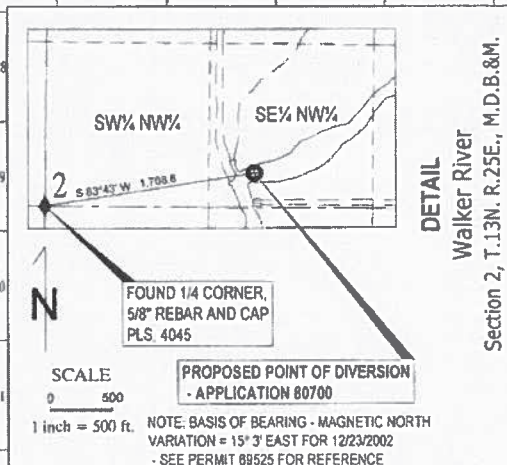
SW¼ NW¼

SE¼ NW¼

2

S 83°43' W 1,768.6

DETAIL
Walker River
Section 2, T.13N. R.25E., M.D.B.&M.

N

FOUND 1/4 CORNER, 5/8" REBAR AND CAP PLS. 4045

PROPOSED POINT OF DIVERSION - APPLICATION 80700

SCALE
0 500
1 inch = 500 ft.

NOTE: BASIS OF BEARING - MAGNETIC NORTH VARIATION = 15° 3' EAST FOR 12/23/2002 - SEE PERMIT 69525 FOR REFERENCE